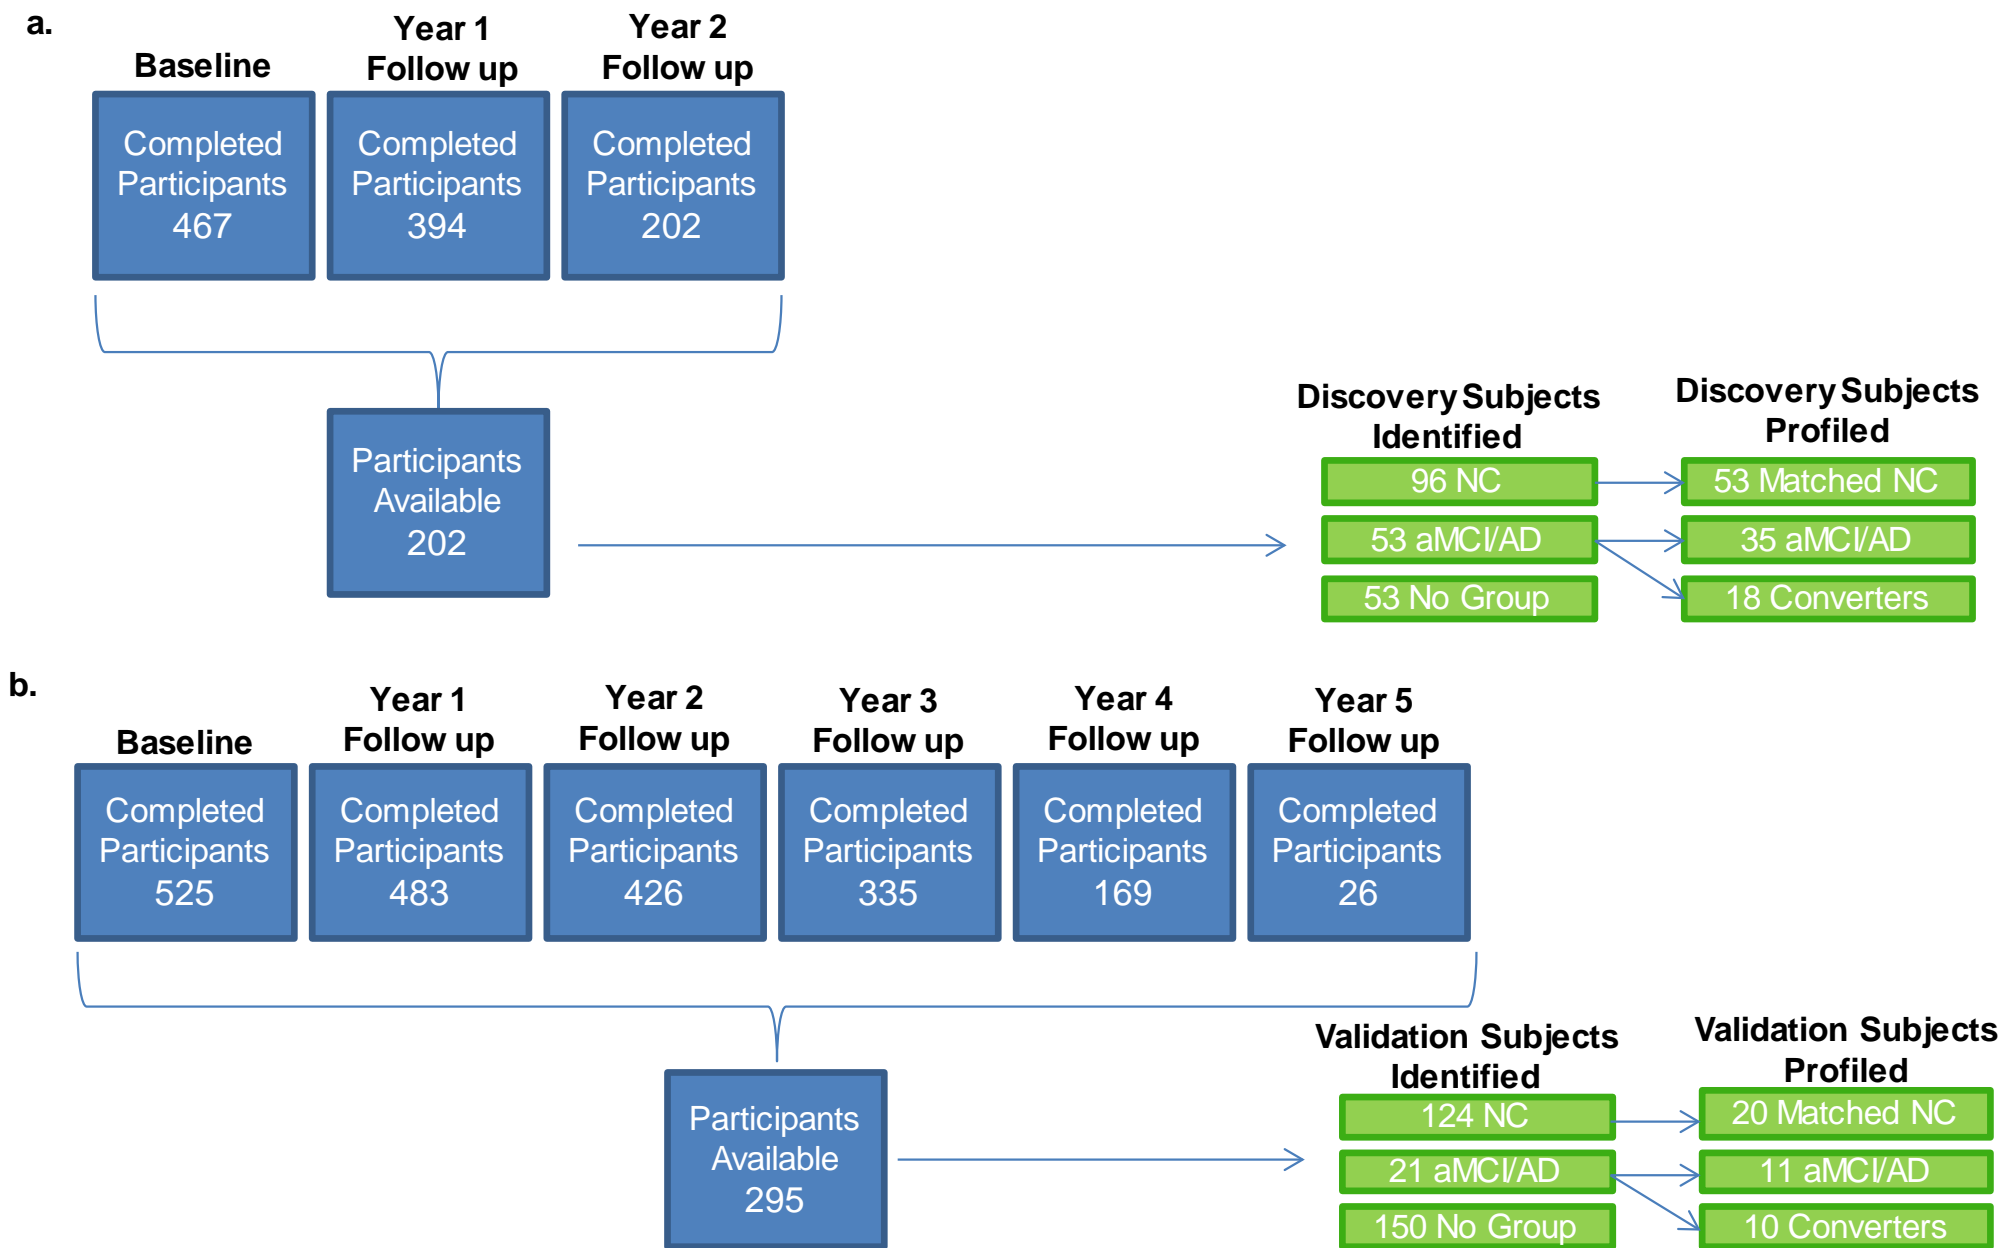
a.

Baseline

Completed Participants 467

Year 1 Follow up

Completed Participants 394

Year 2 Follow up

Completed Participants 202

Participants Available 202

Discovery Subjects Identified

96 NC

53 aMCI/AD

53 No Group

Discovery Subjects Profiled

53 Matched NC

35 aMCI/AD

18 Converters

b.

Baseline

Completed Participants 525

Year 1 Follow up

Completed Participants 483

Year 2 Follow up

Completed Participants 426

Year 3 Follow up

Completed Participants 335

Year 4 Follow up

Completed Participants 169

Year 5 Follow up

Completed Participants 26

Participants Available 295

Validation Subjects Identified

124 NC

21 aMCI/AD

150 No Group

Validation Subjects Profiled

20 Matched NC

11 aMCI/AD

10 Converters